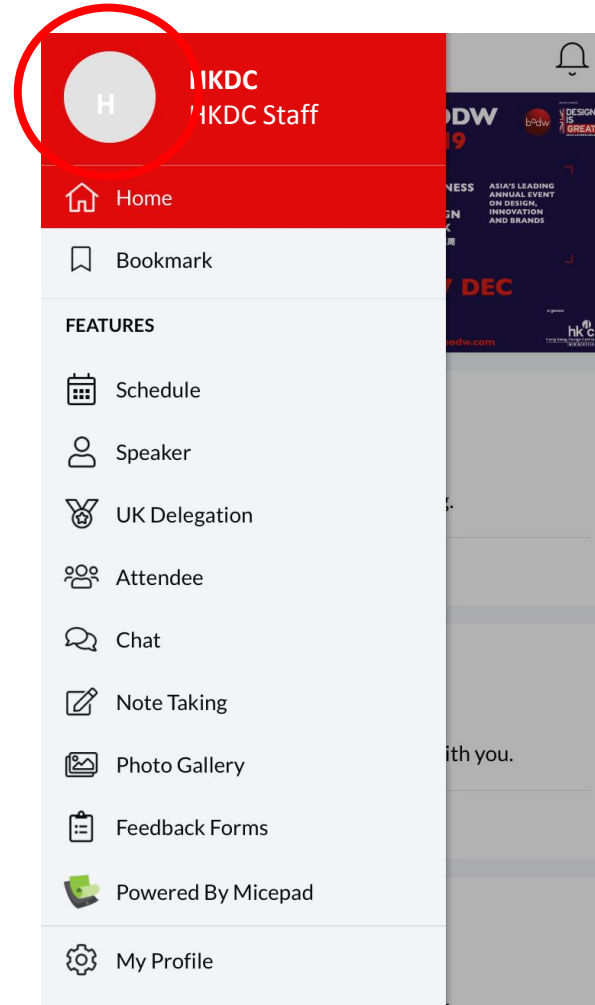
H

HKDC
HKDC Staff

Home

Bookmark

FEATURES

Schedule

Speaker

UK Delegation

Attendee

Chat

Note Taking

Photo Gallery

Feedback Forms

Powered By Micepad

My Profile

ODW
19
bodw
DESIGN IS GREAT
NESS
GN
K
ASIA'S LEADING ANNUAL EVENT ON DESIGN, INNOVATION AND BRANDS
DEC
hkdc
bodw.com

g.

ith you.